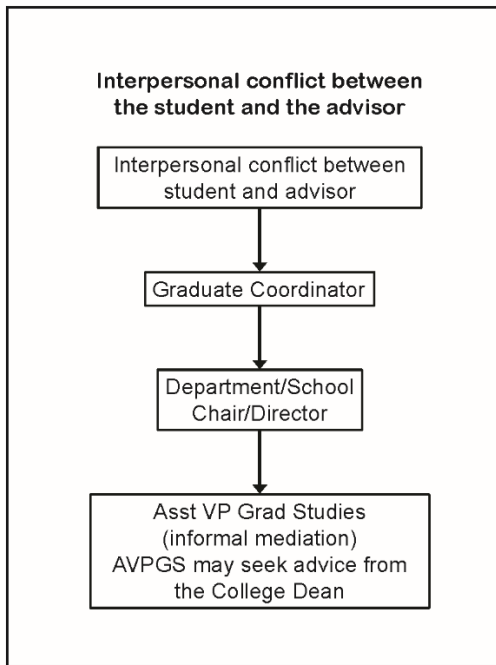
Interpersonal conflict between the student and the advisor

Interpersonal conflict between student and advisor

Graduate Coordinator

Department/School Chair/Director

Asst VP Grad Studies (informal mediation) AVPGS may seek advice from the College Dean